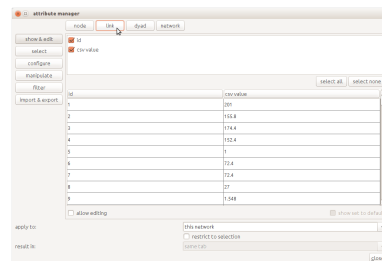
attribute manager

node | link | dyad | network

show & edit
select
configure
manipulate
filter
import & export

id
csv value

select all | select none

| id | csv value |
|---|---|
| 1 | 201 |
| 2 | 155.8 |
| 3 | 174.4 |
| 4 | 152.4 |
| 5 | 1 |
| 6 | 72.4 |
| 7 | 72.4 |
| 8 | 27 |
| 9 | 1.548 |

allow editing

show as: to default

apply to: this network
restrict to selection

result in: same tab

close